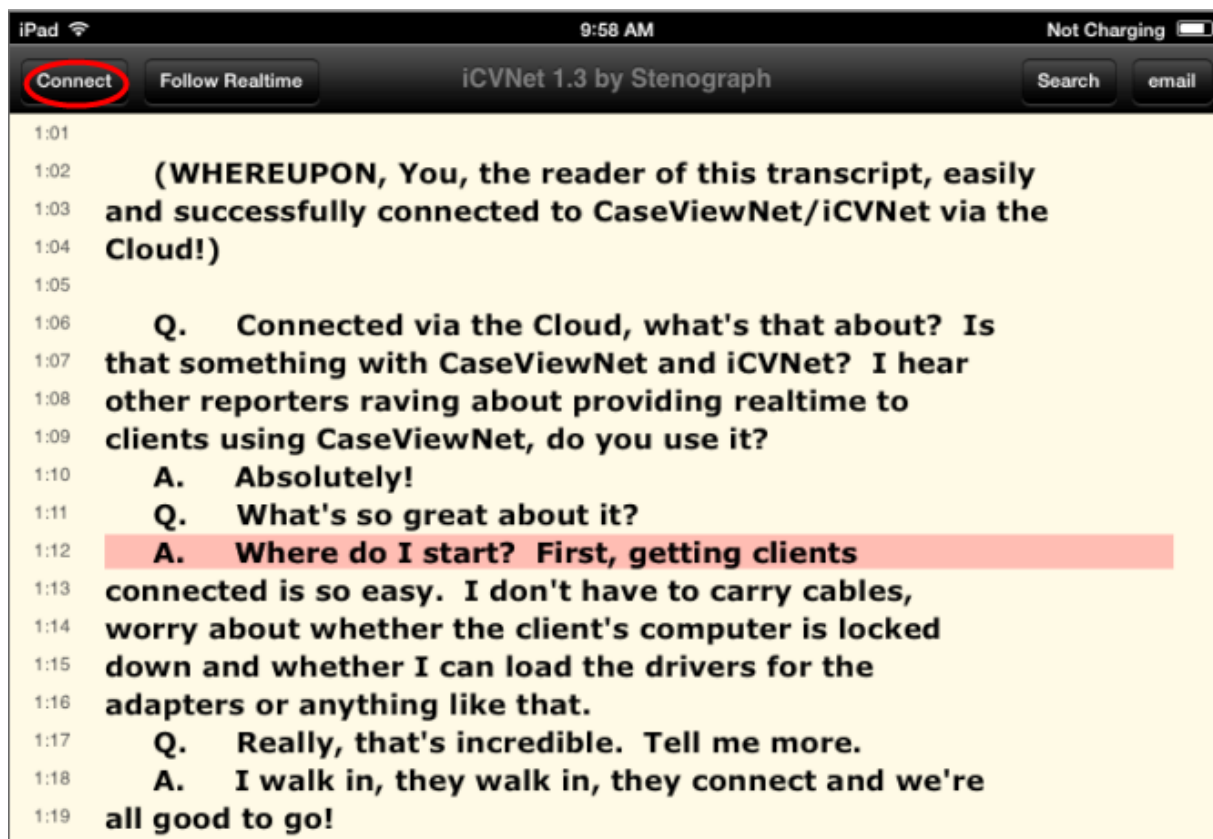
iPad 9:58 AM Not Charging

Connect Follow Realtime iCVNet 1.3 by Stenograph Search email

1:01
1:02 (WHEREUPON, You, the reader of this transcript, easily
1:03 and successfully connected to CaseViewNet/iCVNet via the
1:04 Cloud!)
1:05
1:06 Q. Connected via the Cloud, what's that about? Is
1:07 that something with CaseViewNet and iCVNet? I hear
1:08 other reporters raving about providing realtime to
1:09 clients using CaseViewNet, do you use it?
1:10 A. Absolutely!
1:11 Q. What's so great about it?
1:12 A. Where do I start? First, getting clients
1:13 connected is so easy. I don't have to carry cables,
1:14 worry about whether the client's computer is locked
1:15 down and whether I can load the drivers for the
1:16 adapters or anything like that.
1:17 Q. Really, that's incredible. Tell me more.
1:18 A. I walk in, they walk in, they connect and we're
1:19 all good to go!